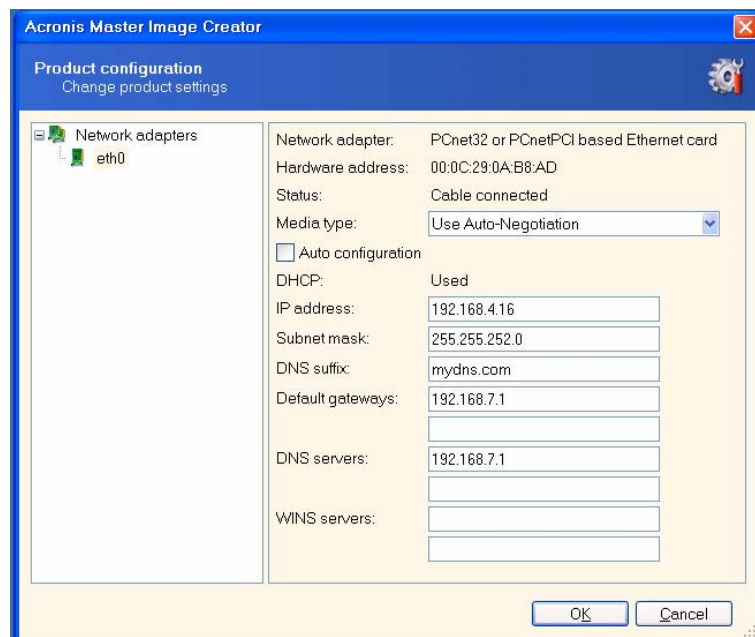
Acronis Master Image Creator

Product configuration
Change product settings

Network adapters
eth0

Network adapter: PCnet32 or PCnetPCI based Ethernet card
Hardware address: 00:0C:29:0A:B8:AD
Status: Cable connected
Media type: Use Auto-Negotiation
Auto configuration
DHCP: Used
IP address: 192.168.4.16
Subnet mask: 255.255.252.0
DNS suffix: mydns.com
Default gateways: 192.168.7.1
DNS servers: 192.168.7.1
WINS servers:

OK
Cancel